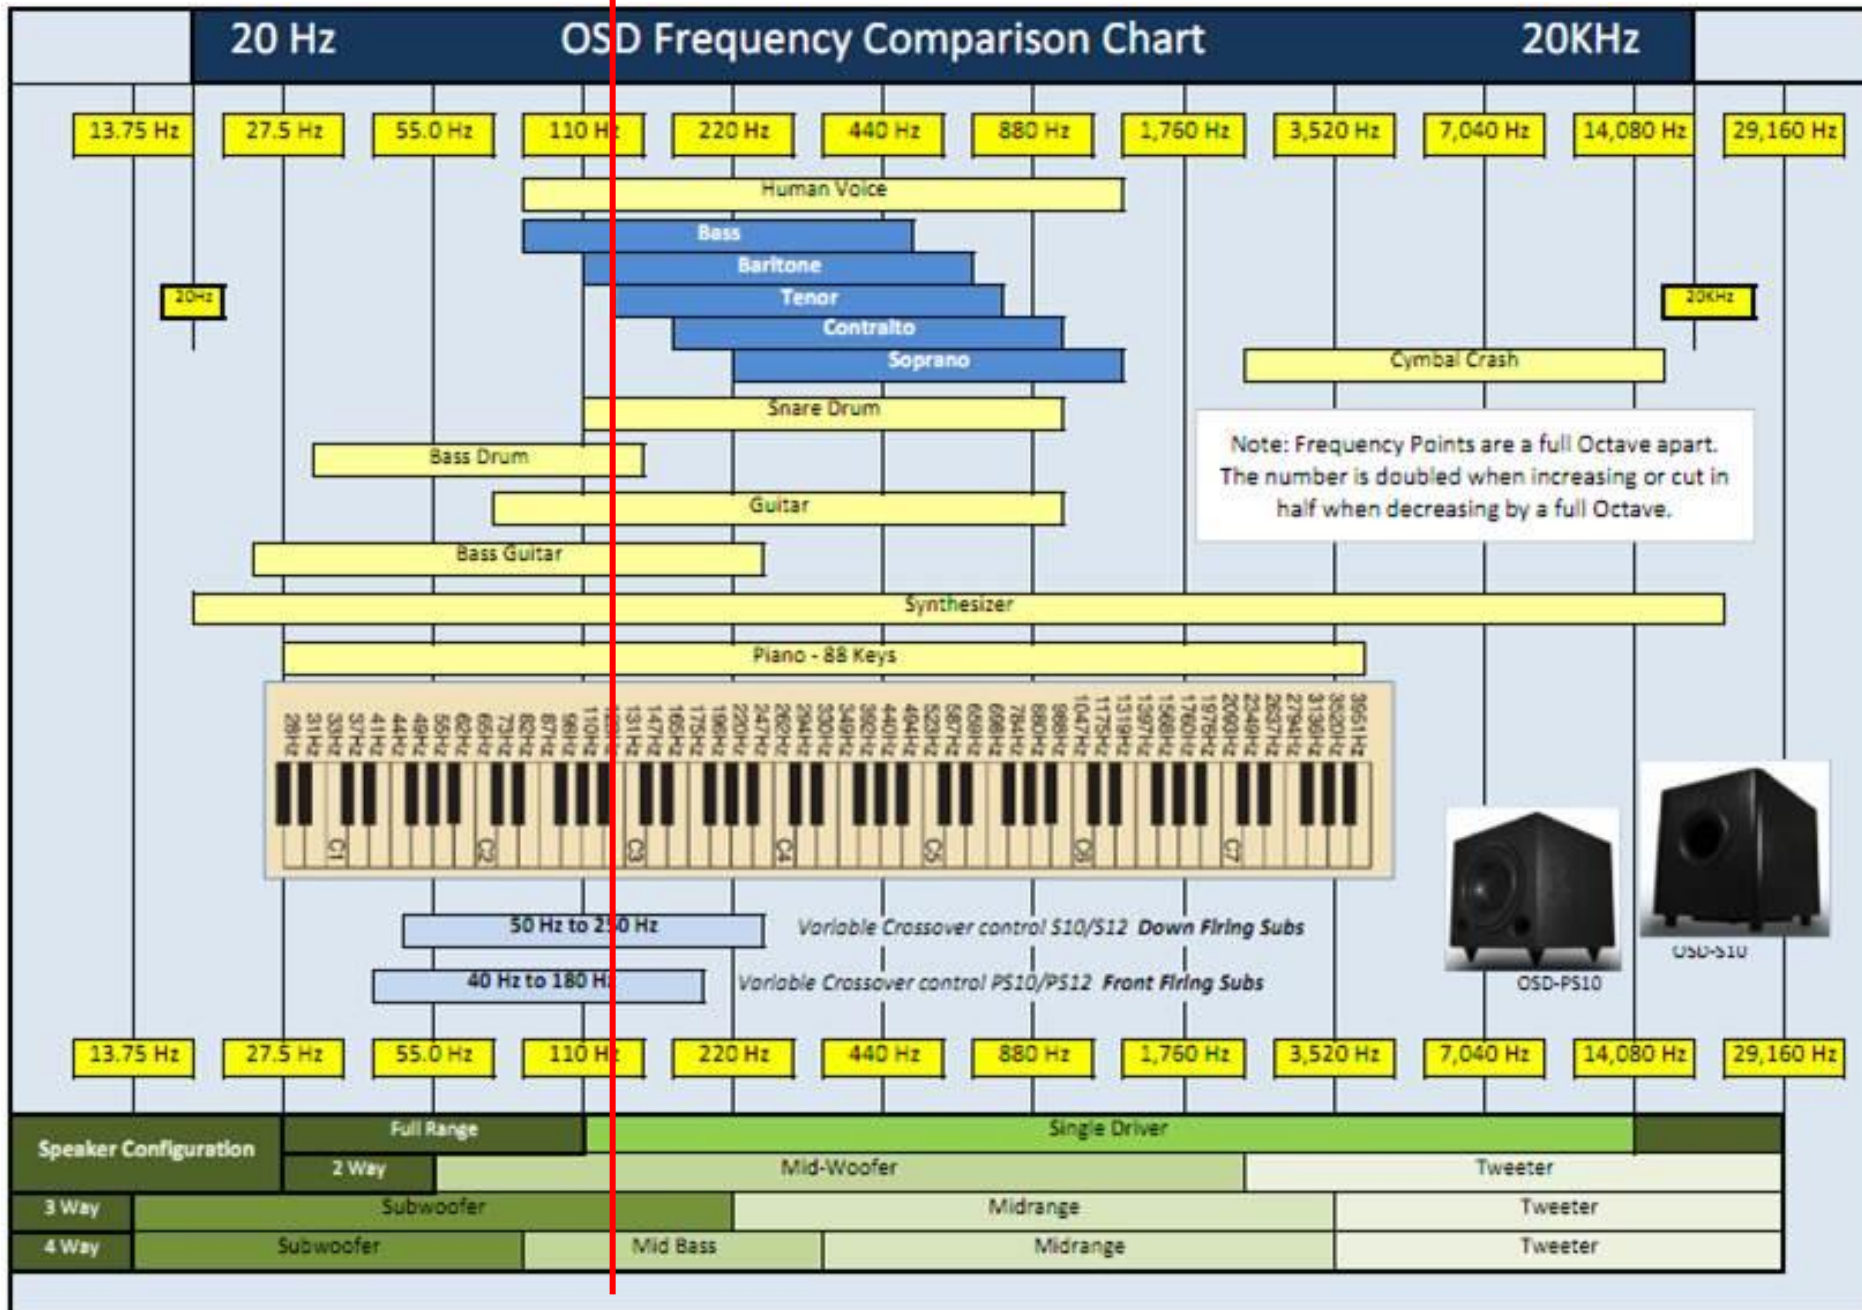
20 Hz OSD Frequency Comparison Chart 20KHz

13.75 Hz 27.5 Hz 55.0 Hz 110 Hz 220 Hz 440 Hz 880 Hz 1,760 Hz 3,520 Hz 7,040 Hz 14,080 Hz 29,160 Hz

Human Voice

Bass

Baritone

Tenor

Contralto

Soprano

20Hz

20KHz

Cymbal Crash

Snare Drum

Note: Frequency Points are a full Octave apart. The number is doubled when increasing or cut in half when decreasing by a full Octave.

Bass Drum

Guitar

Bass Guitar

Synthesizer

Piano - 88 Keys

28Hz 31Hz 33Hz 37Hz 41Hz 44Hz 49Hz 55Hz 62Hz 65Hz 73Hz 82Hz 87Hz 98Hz 110Hz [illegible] 131Hz 147Hz 165Hz 175Hz 196Hz 220Hz 247Hz 262Hz 294Hz 330Hz 349Hz 392Hz 440Hz 494Hz 523Hz 587Hz 659Hz 698Hz 784Hz 880Hz 988Hz 1047Hz 1175Hz 1319Hz 1397Hz 1568Hz 1760Hz 1976Hz 2093Hz 2349Hz 2637Hz 2794Hz 3136Hz 3520Hz 3951Hz

C1 C2 C3 C4 C5 C6 C7

50 Hz to 250 Hz Variable Crossover control S10/S12 Down Firing Subs

40 Hz to 180 Hz Variable Crossover control PS10/PS12 Front Firing Subs

OSD-PS10

OSD-S10

13.75 Hz 27.5 Hz 55.0 Hz 110 Hz 220 Hz 440 Hz 880 Hz 1,760 Hz 3,520 Hz 7,040 Hz 14,080 Hz 29,160 Hz

| Speaker Configuration | Full Range | Single Driver | | |
|---|---|---|---|---|
| | 2 Way | Mid-Woofer | Tweeter | |
| 3 Way | Subwoofer | Midrange | Tweeter | |
| 4 Way | Subwoofer | Mid Bass | Midrange | Tweeter |